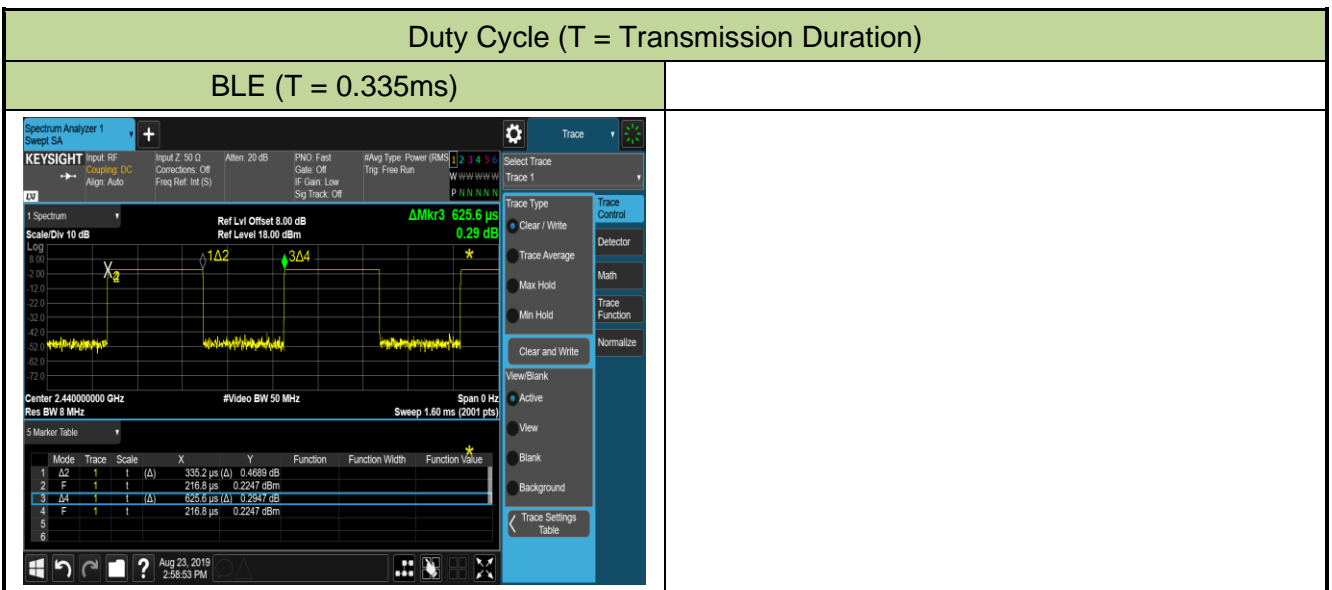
Duty Cycle (T = Transmission Duration)

BLE (T = 0.335ms)

Spectrum Analyzer 1 Swept SA

Trace

KEYSIGHT Input: RF Coupling: DC Align: Auto

Input Z: 50 Ω Corrections: Off Freq Ref: Int (S)

Atten: 20 dB

PNO: Fast Gate: Off IF Gain: Low Sig Track: Off

#Avg Type: Power (RMS) Trig: Free Run

1 2 3 4 5 6 W W W W W W P N N N N N

Select Trace Trace 1

1 Spectrum

Scale/Div 10 dB

Log

Ref Lvl Offset 8.00 dB Ref Level 18.00 dBm

ΔMkr3 625.6 µs 0.29 dB

8.00 -2.00 -12.0 -22.0 -32.0 -42.0 -52.0 -62.0 -72.0

X2 1Δ2 3Δ4

Center 2.440000000 GHz Res BW 8 MHz

#Video BW 50 MHz

Span 0 Hz Sweep 1.60 ms (2001 pts)

5 Marker Table

| | Mode | Trace | Scale | X | Y | Function | Function Width | Function Value |
|---|---|---|---|---|---|---|---|---|
| 1 | Δ2 | 1 | t | (Δ) 335.2 µs | (Δ) 0.4689 dB | | | |
| 2 | F | 1 | t | 216.8 µs | 0.2247 dBm | | | |
| 3 | Δ4 | 1 | t | (Δ) 625.6 µs | (Δ) 0.2947 dB | | | |
| 4 | F | 1 | t | 216.8 µs | 0.2247 dBm | | | |
| 5 | | | | | | | | |
| 6 | | | | | | | | |

Trace Type
Clear / Write
Trace Average
Max Hold
Min Hold
Clear and Write
View/Blank
Active
View
Blank
Background
Trace Settings Table

Trace Control
Detector
Math
Trace Function
Normalize

Aug 23, 2019 2:58:53 PM